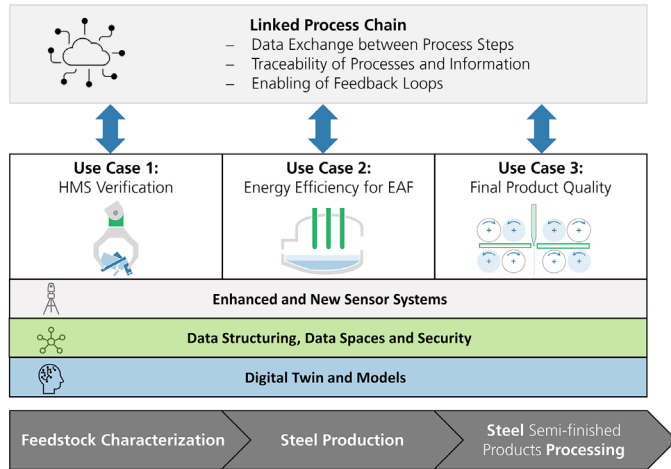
Linked Process Chain
– Data Exchange between Process Steps
– Traceability of Processes and Information
– Enabling of Feedback Loops

| Use Case 1: HMS Verification | Use Case 2: Energy Efficiency for EAF | Use Case 3: Final Product Quality |
|---|---|---|

Enhanced and New Sensor Systems

Data Structuring, Data Spaces and Security

Digital Twin and Models

Feedstock Characterization

Steel Production

Steel Semi-finished Products Processing